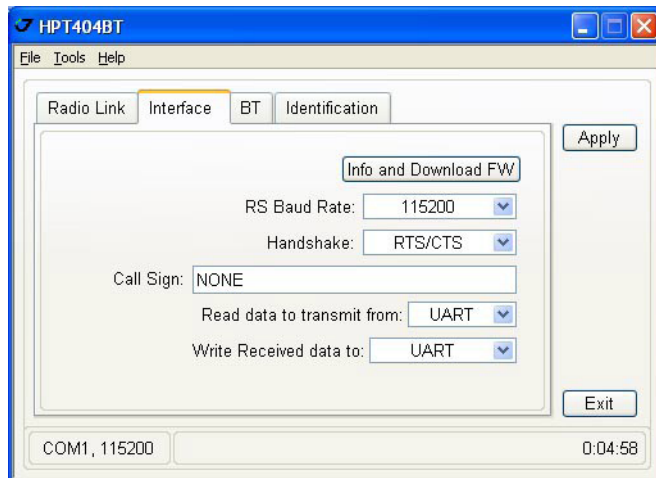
HPT404BT

File Tools Help

Radio Link Interface BT Identification

Apply

Info and Download FW

RS Baud Rate: 115200

Handshake: RTS/CTS

Call Sign: NONE

Read data to transmit from: UART

Write Received data to: UART

Exit

COM1, 115200

0:04:58